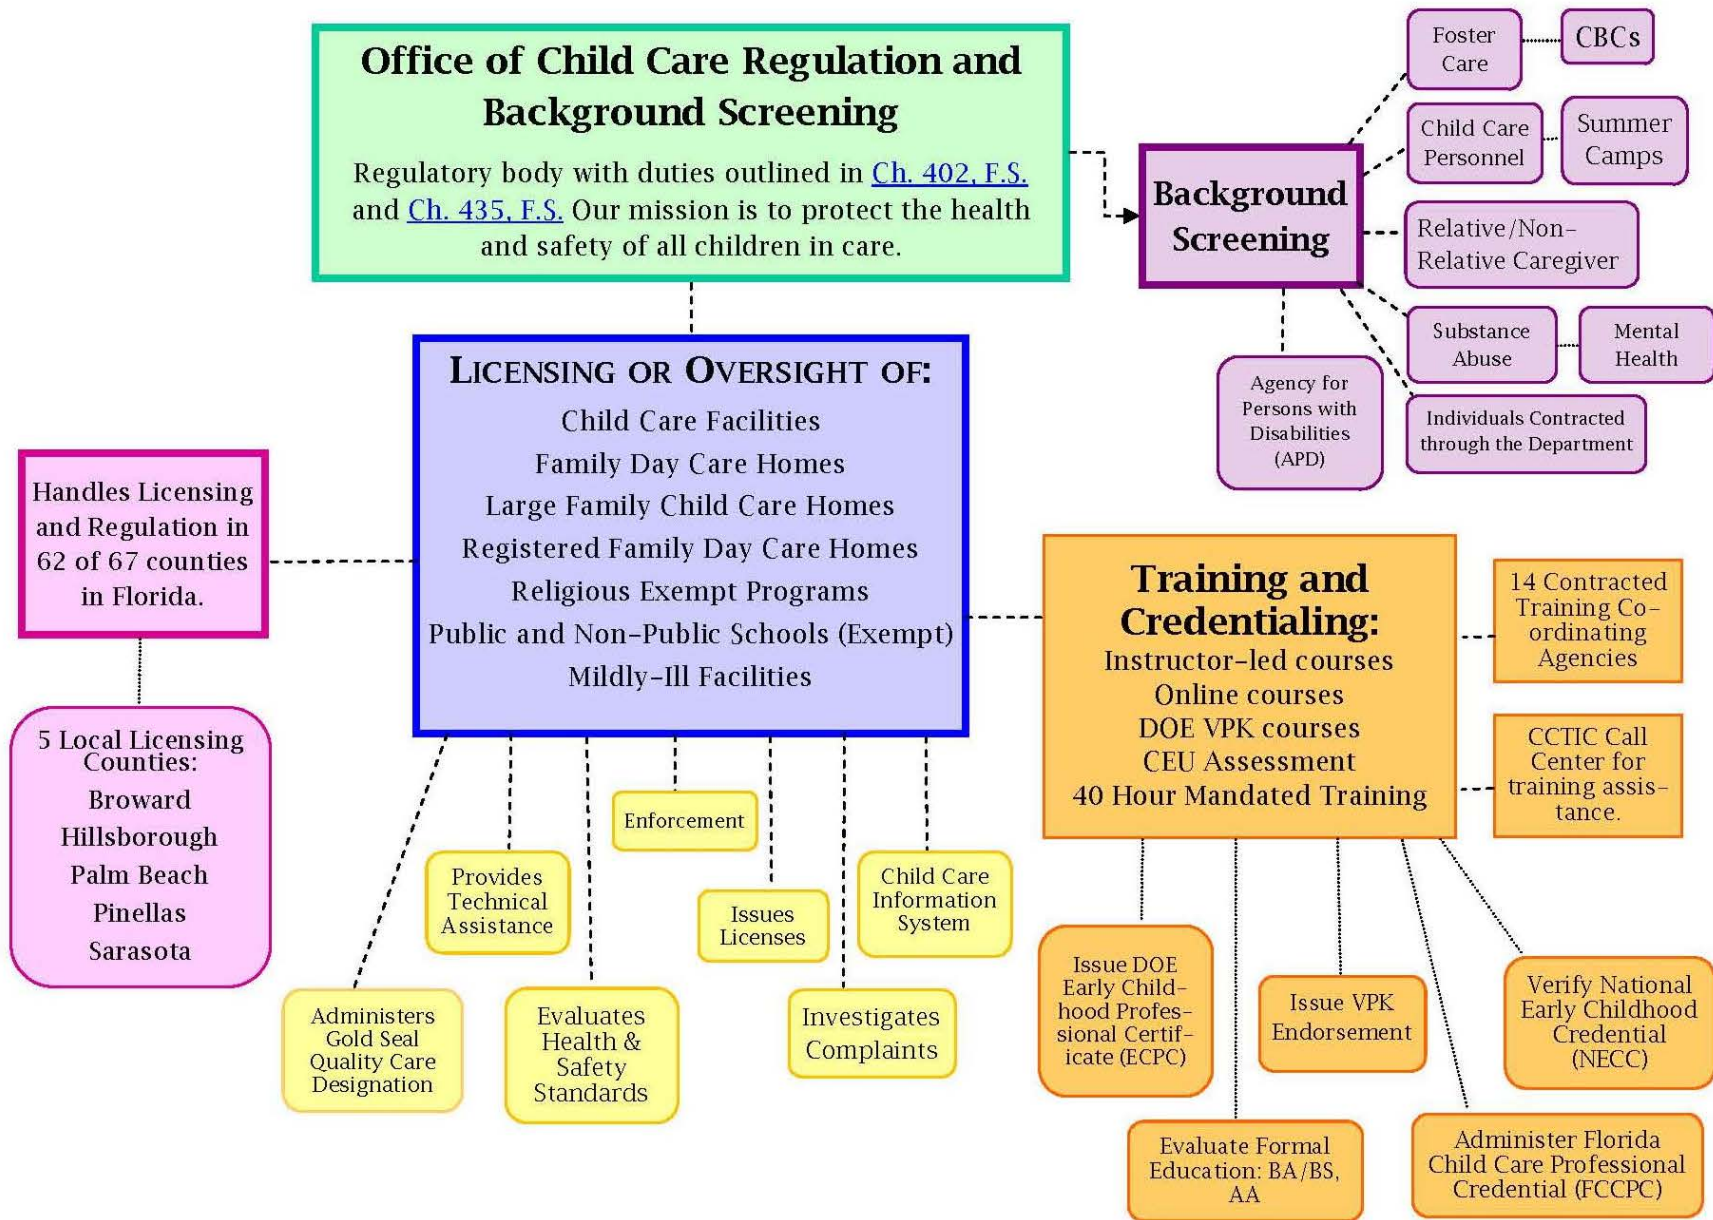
Office of Child Care Regulation and Background Screening

Regulatory body with duties outlined in Ch. 402, F.S. and Ch. 435, F.S. Our mission is to protect the health and safety of all children in care.

Background Screening

Foster Care

CBCs

Child Care Personnel

Summer Camps

Relative/Non-Relative Caregiver

Substance Abuse

Mental Health

Agency for Persons with Disabilities (APD)

Individuals Contracted through the Department

LICENSING OR OVERSIGHT OF:
Child Care Facilities
Family Day Care Homes
Large Family Child Care Homes
Registered Family Day Care Homes
Religious Exempt Programs
Public and Non-Public Schools (Exempt)
Mildly-Ill Facilities

Handles Licensing and Regulation in 62 of 67 counties in Florida.

5 Local Licensing Counties:
Broward
Hillsborough
Palm Beach
Pinellas
Sarasota

Enforcement

Provides Technical Assistance

Issues Licenses

Child Care Information System

Administers Gold Seal Quality Care Designation

Evaluates Health & Safety Standards

Investigates Complaints

Training and Credentialing:
Instructor-led courses
Online courses
DOE VPK courses
CEU Assessment
40 Hour Mandated Training

14 Contracted Training Co-ordinating Agencies

CCTIC Call Center for training assistance.

Issue DOE Early Childhood Professional Certificate (ECPC)

Issue VPK Endorsement

Verify National Early Childhood Credential (NECC)

Evaluate Formal Education: BA/BS, AA

Administer Florida Child Care Professional Credential (FCCPC)